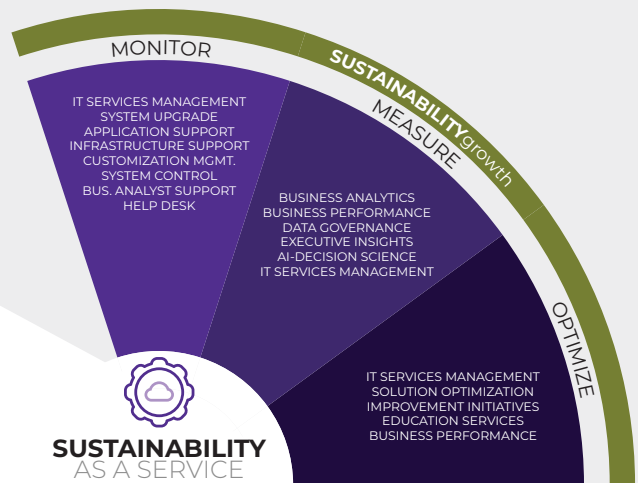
MONITOR

SUSTAINABILITYgrowth

MEASURE

OPTIMIZE

IT SERVICES MANAGEMENT
SYSTEM UPGRADE
APPLICATION SUPPORT
INFRASTRUCTURE SUPPORT
CUSTOMIZATION MGMT.
SYSTEM CONTROL
BUS. ANALYST SUPPORT
HELP DESK

BUSINESS ANALYTICS
BUSINESS PERFORMANCE
DATA GOVERNANCE
EXECUTIVE INSIGHTS
AI-DECISION SCIENCE
IT SERVICES MANAGEMENT

IT SERVICES MANAGEMENT
SOLUTION OPTIMIZATION
IMPROVEMENT INITIATIVES
EDUCATION SERVICES
BUSINESS PERFORMANCE

SUSTAINABILITY
AS A SERVICE